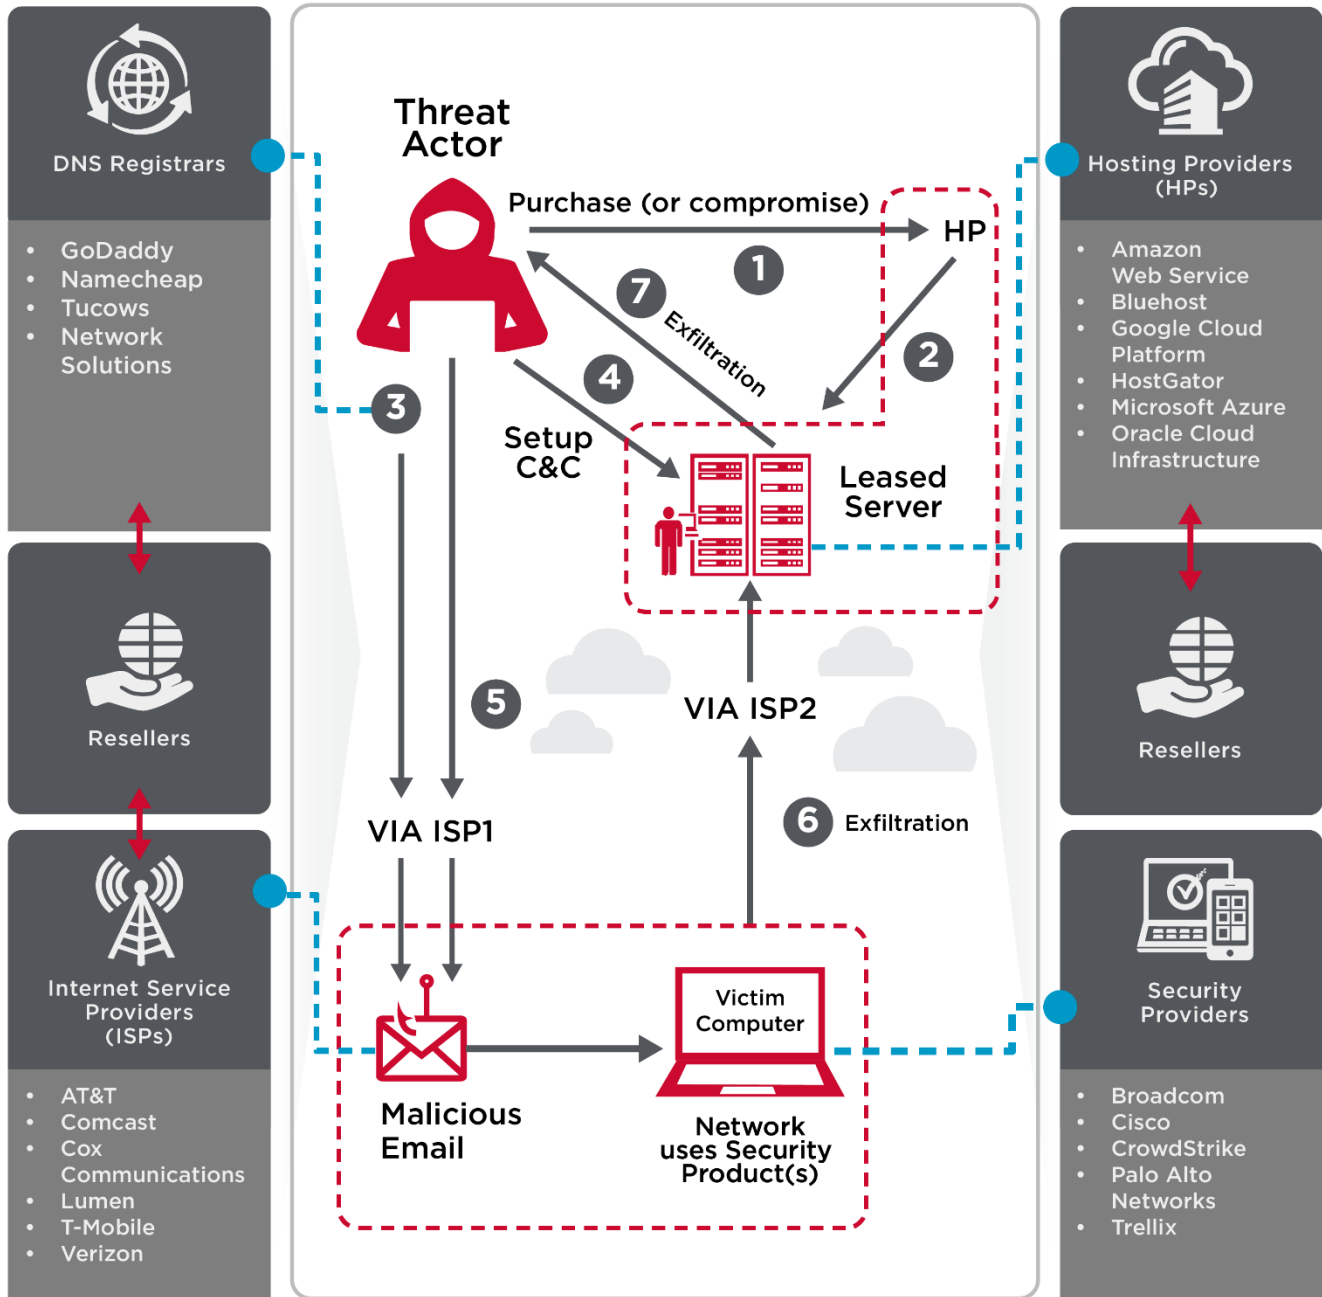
DNS Registrars

- GoDaddy
- Namecheap
- Tucows
- Network Solutions

Resellers

Internet Service Providers (ISPs)

- AT&T
- Comcast
- Cox Communications
- Lumen
- T-Mobile
- Verizon

Threat Actor

Purchase (or compromise)

HP

1

7

Exfiltration

2

4

3

Setup C&C

Leased Server

5

VIA ISP2

VIA ISP1

6 Exfiltration

Malicious Email

Victim Computer

Network uses Security Product(s)

Hosting Providers (HPs)

- Amazon Web Service
- Bluehost
- Google Cloud Platform
- HostGator
- Microsoft Azure
- Oracle Cloud Infrastructure

Resellers

Security Providers

- Broadcom
- Cisco
- CrowdStrike
- Palo Alto Networks
- Trellix